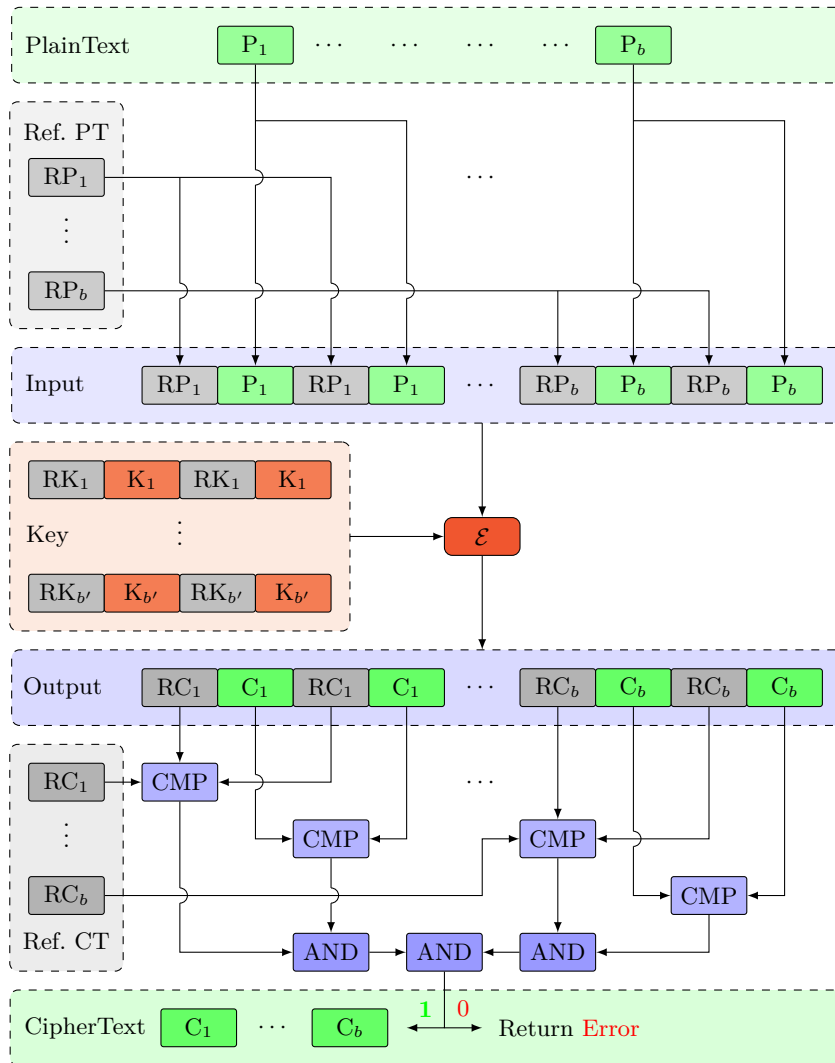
PlainText $P_1$ ⋯ ⋯ ⋯ ⋯ $P_b$

Ref. PT
$RP_1$
⋮
$RP_b$

⋯

Input $RP_1$ $P_1$ $RP_1$ $P_1$ ⋯ $RP_b$ $P_b$ $RP_b$ $P_b$

$RK_1$ $K_1$ $RK_1$ $K_1$
Key ⋮
$RK_{b'}$ $K_{b'}$ $RK_{b'}$ $K_{b'}$

$\mathcal{E}$

Output $RC_1$ $C_1$ $RC_1$ $C_1$ ⋯ $RC_b$ $C_b$ $RC_b$ $C_b$

$RC_1$
⋮
$RC_b$
Ref. CT

CMP ⋯
CMP CMP
CMP

AND AND AND

1 0

CipherText $C_1$ ⋯ $C_b$ Return Error